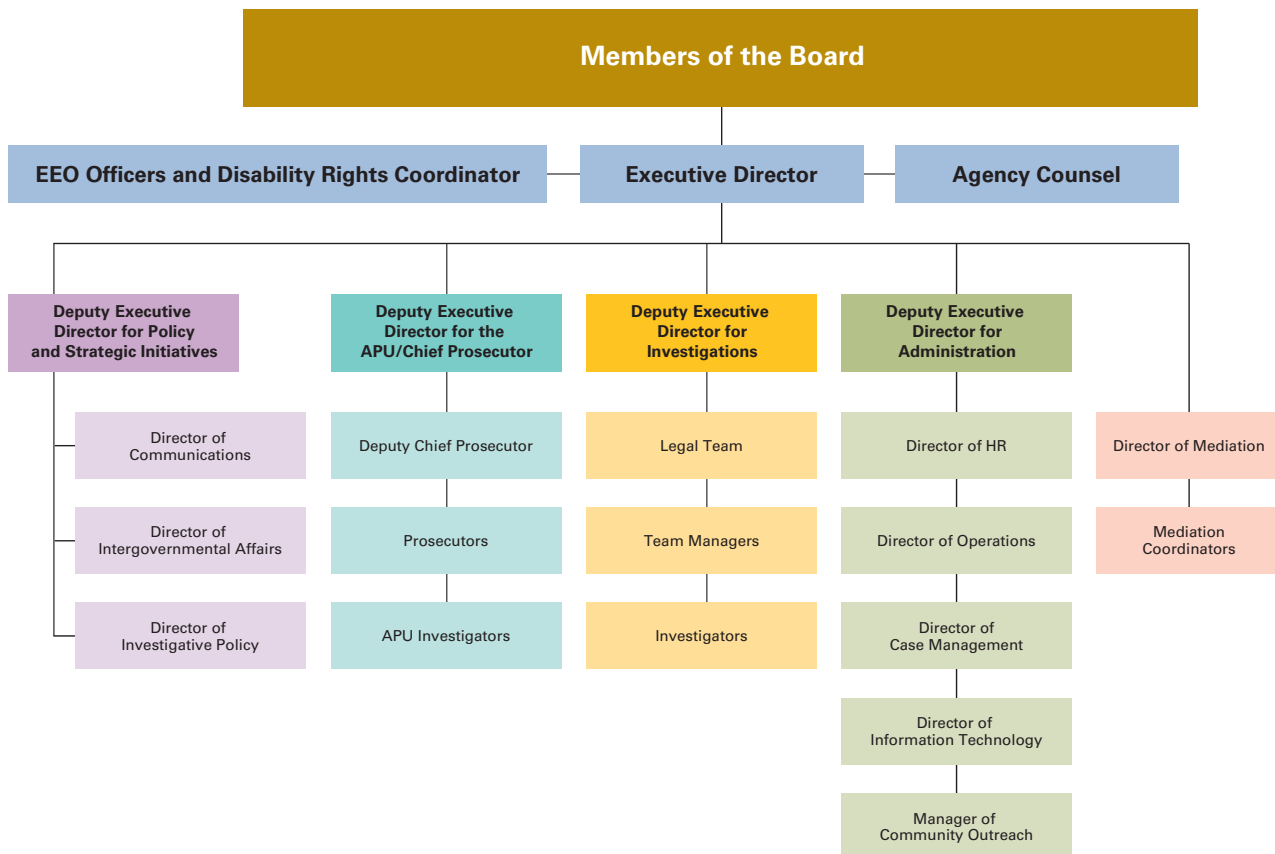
Members of the Board

EEO Officers and Disability Rights Coordinator

Executive Director

Agency Counsel

Deputy Executive Director for Policy and Strategic Initiatives

Director of Communications

Director of Intergovernmental Affairs

Director of Investigative Policy

Deputy Executive Director for the APU/Chief Prosecutor

Deputy Chief Prosecutor

Prosecutors

APU Investigators

Deputy Executive Director for Investigations

Legal Team

Team Managers

Investigators

Deputy Executive Director for Administration

Director of HR

Director of Operations

Director of Case Management

Director of Information Technology

Manager of Community Outreach

Director of Mediation

Mediation Coordinators